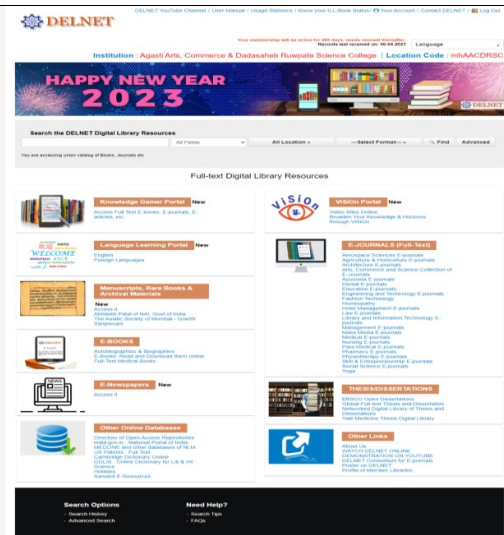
DELNET

DELNET YouTube Channel / User Manual / Usage Statistics / Know your ILL Book Status / Your Account / Contact DELNET | Log Out

Your membership will be active for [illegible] days, renew thereafter.
Records last received on: 06.04.2021

Language

Institution : Agasti Arts, Commerce & Dadasaheb Rupwate Science College | Location Code : mhAACDRSC

HAPPY NEW YEAR 2023

DELNET

Search the DELNET Digital Library Resources

All Fields | All Location | ---Select Format--- | Find | Advanced

You are accessing union catalog of Books, Journals etc.

Full-text Digital Library Resources

Knowledge Gainer Portal New
Access Full Text E-books, E-journals, E-articles, etc.

VISiOn Portal New
Video Sites Online
Broaden Your Knowledge & Horizons through VISiOn

Language Learning Portal New
English
Foreign Languages

E-JOURNALS (Full-Text)
Aerospace Sciences E-journals
Agriculture & Horticulture E-journals
Architecture E-journals
Arts, Commerce and Science Collection of E-Journals
Ayurveda E-journals
Dental E-journals
Education E-journals
Engineering and Technology E-journals
Fashion Technology
Homeopathy
Hotel Management E-journals
Law E-journals
Library and Information Technology E-journals
Management E-journals
Mass Media E-journals
Medical E-journals
Nursing E-journals
Para-Medical E-journals
Pharmacy E-journals
Physiotherapy E-journals
Skill & Entrepreneurship E-journals
Social Science E-journals
Yoga

Manuscripts, Rare Books & Archival Materials
New
Access it
Abhilekh Patal of NAI, Govt of India
The Asiatic Society of Mumbai - Granth Sanjeevani

E-BOOKS
Autobiographies & Biographies
E-books: Read and Download them online
Full Text Medical Books

E-Newspapers New
Access it

THESIS/DISSERTATIONS
EBSCO Open Dissertations
Global Full-text Thesis and Dissertation
Networked Digital Library of Thesis and Dissertations
Yale Medicine Thesis Digital Library

Other Online Databases
Directory of Open Access Repositories
India.gov.in - National Portal of India
MEDLINE and other databases of NLM
US Patents - Full Text
Cambridge Dictionary Online
GOLIS - Online Dictionary for Lib & Inf. Science
Hobbies
Sanskrit E-Resources

Other Links
About Us
WATCH DELNET ONLINE DEMONSTRATION ON YOUTUBE
DELNET Consortium for E-journals
Poster on DELNET
Profile of Member Libraries

Search Options
Search History
Advanced Search

Need Help?
Search Tips
FAQs